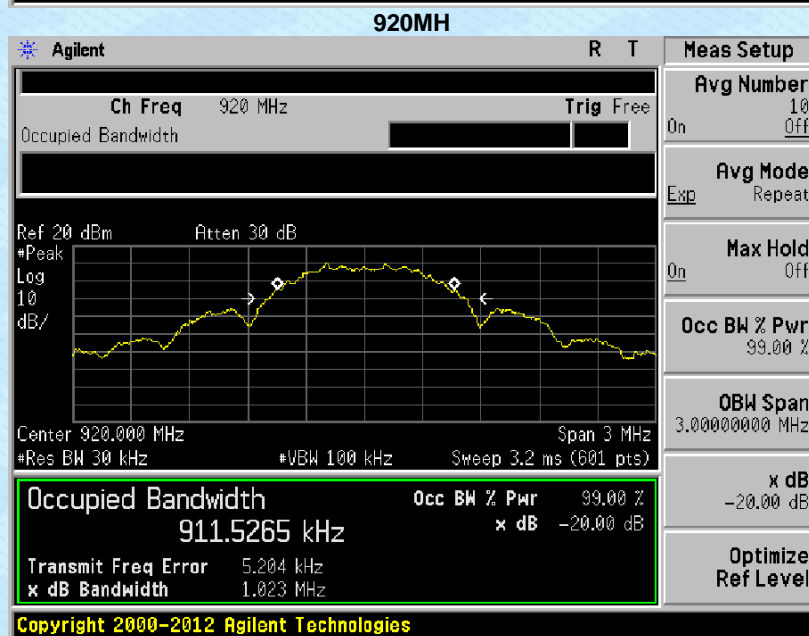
920MH

Agilent R T

Ch Freq 920 MHz Trig Free
Occupied Bandwidth

Ref 20 dBm Atten 30 dB
#Peak
Log
10
dB/

Center 920.000 MHz Span 3 MHz
#Res BW 30 kHz #VBW 100 kHz Sweep 3.2 ms (601 pts)

Occupied Bandwidth
911.5265 kHz
Occ BW % Pwr 99.00 %
x dB -20.00 dB
Transmit Freq Error 5.204 kHz
x dB Bandwidth 1.023 MHz

Copyright 2000-2012 Agilent Technologies

Meas Setup
Avg Number
10
On Off
Avg Mode
Exp Repeat
Max Hold
On Off
Occ BW % Pwr
99.00 %
OBW Span
3.00000000 MHz
x dB
-20.00 dB
Optimize
Ref Level